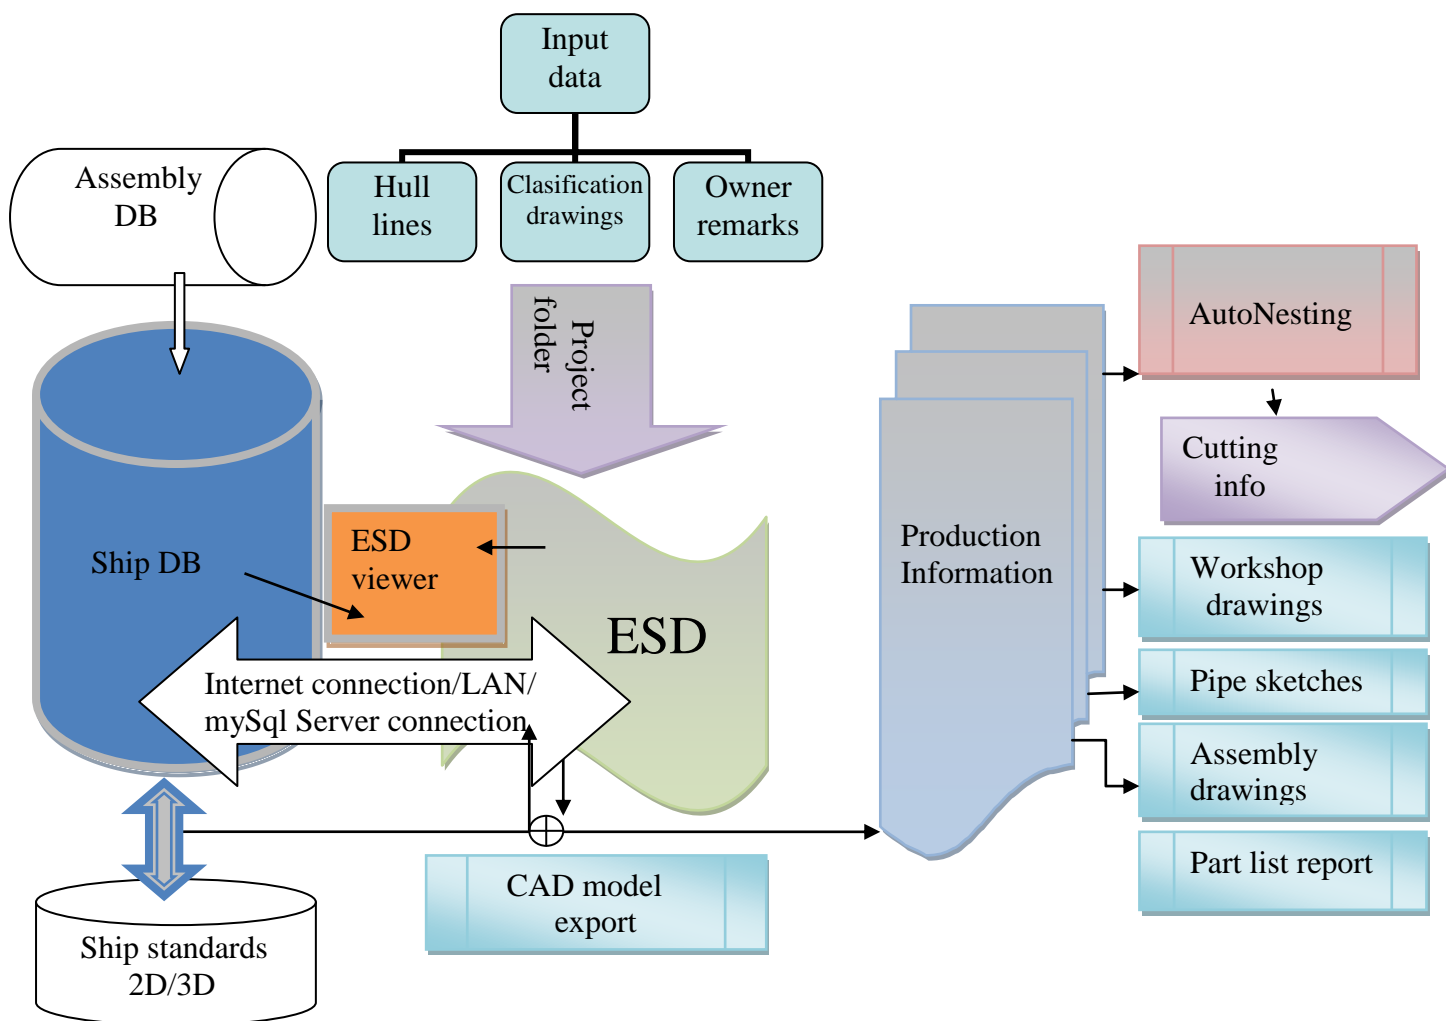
Input data

Hull lines

Clasification drawings

Owner remarks

Assembly DB

Project folder

Ship DB

ESD viewer

ESD

Internet connection/LAN/ mySql Server connection

Ship standards 2D/3D

CAD model export

Production Information

AutoNesting

Cutting info

Workshop drawings

Pipe sketches

Assembly drawings

Part list report